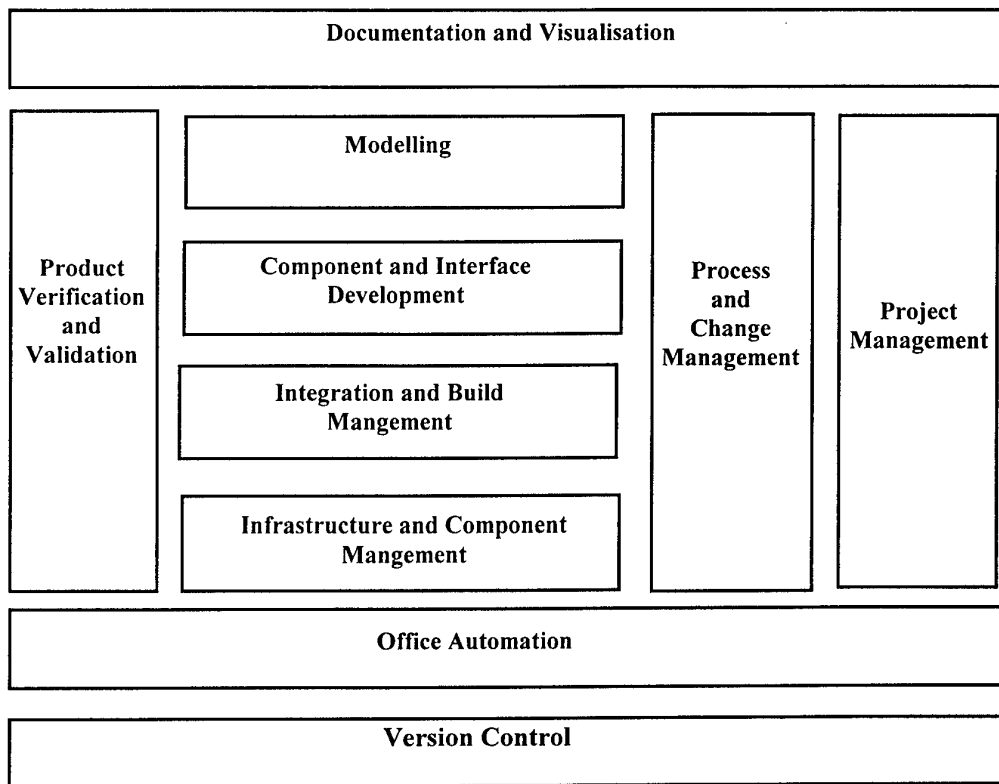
Documentation and Visualisation

Product Verification and Validation

Modelling

Component and Interface Development

Integration and Build Mangement

Infrastructure and Component Mangement

Process and Change Management

Project Management

Office Automation

Version Control